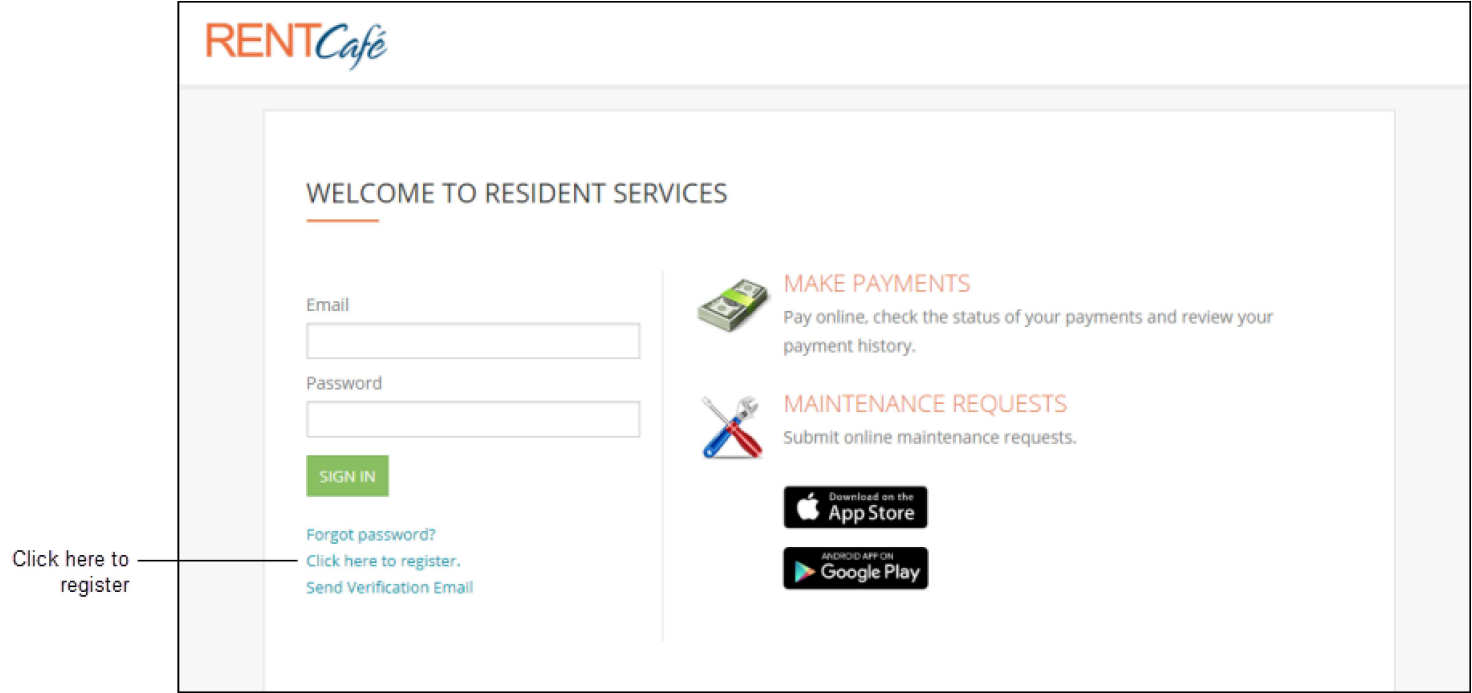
RENTCafé

WELCOME TO RESIDENT SERVICES

Email

Password

SIGN IN

Forgot password?
Click here to register.
Send Verification Email

Click here to register

MAKE PAYMENTS
Pay online, check the status of your payments and review your payment history.

MAINTENANCE REQUESTS
Submit online maintenance requests.

Download on the App Store

ANDROID APP ON Google Play